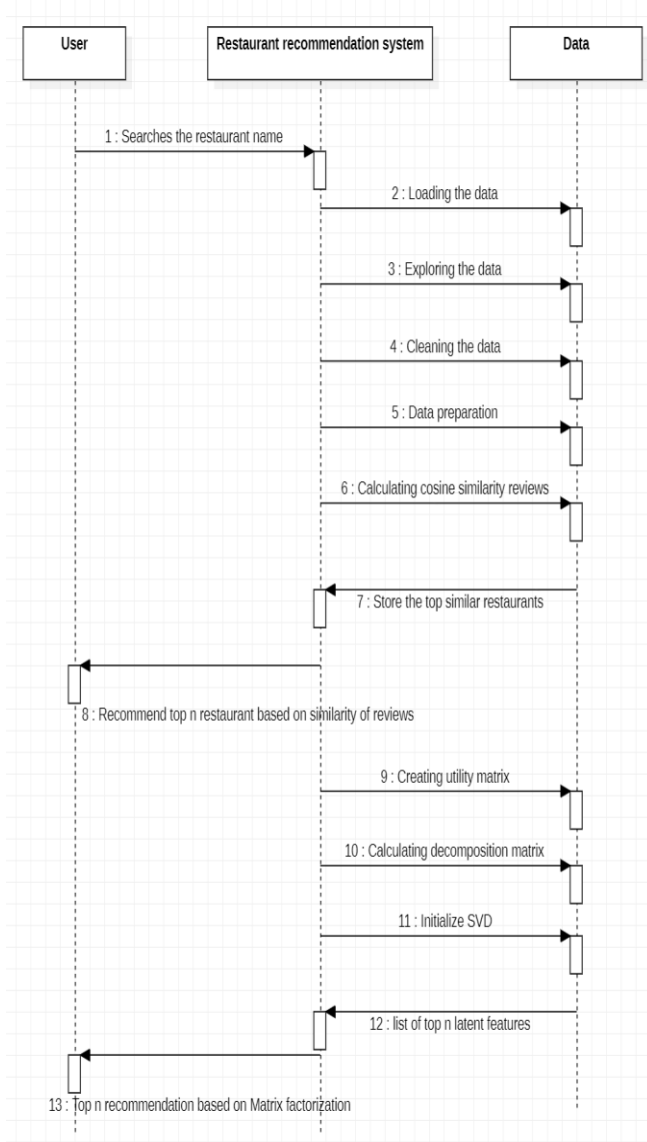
User

Restaurant recommendation system

Data

1 : Searches the restaurant name

2 : Loading the data

3 : Exploring the data

4 : Cleaning the data

5 : Data preparation

6 : Calculating cosine similarity reviews

7 : Store the top similar restaurants

8 : Recommend top n restaurant based on similarity of reviews

9 : Creating utility matrix

10 : Calculating decomposition matrix

11 : Initialize SVD

12 : list of top n latent features

13 : Top n recommendation based on Matrix factorization